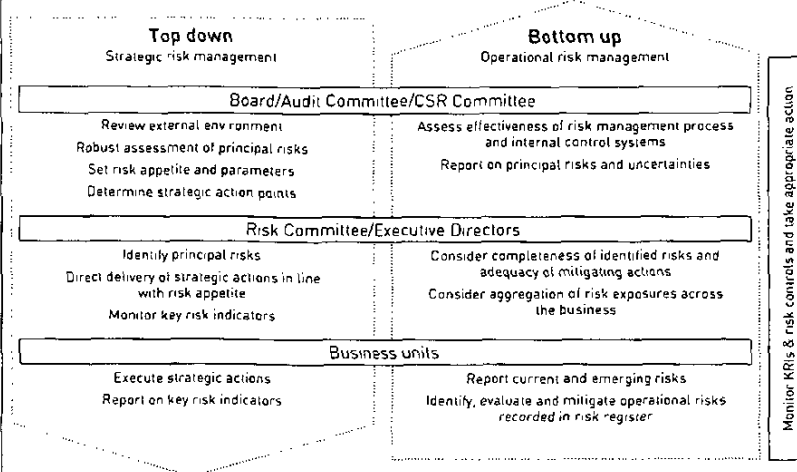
Top down
Strategic risk management

Bottom up
Operational risk management

Board/Audit Committee/CSR Committee

Review external env ronment
Robust assessment of principal risks
Set risk appetite and parameters
Determine strategic action points

Assess effectiveness of risk management process and internal control systems
Report on principal risks and uncertainties

Risk Committee/Executive Directors

Identify principal risks
Direct delivery of strategic actions in line with risk appetite
Monitor key risk indicators

Consider completeness of identified risks and adequacy of mitigating actions
Consider aggregation of risk exposures across the business

Business units

Execute strategic actions
Report on key risk indicators

Report current and emerging risks
Identify, evaluate and mitigate operational risks recorded in risk register

Monitor KRIs & risk controls and take appropriate action